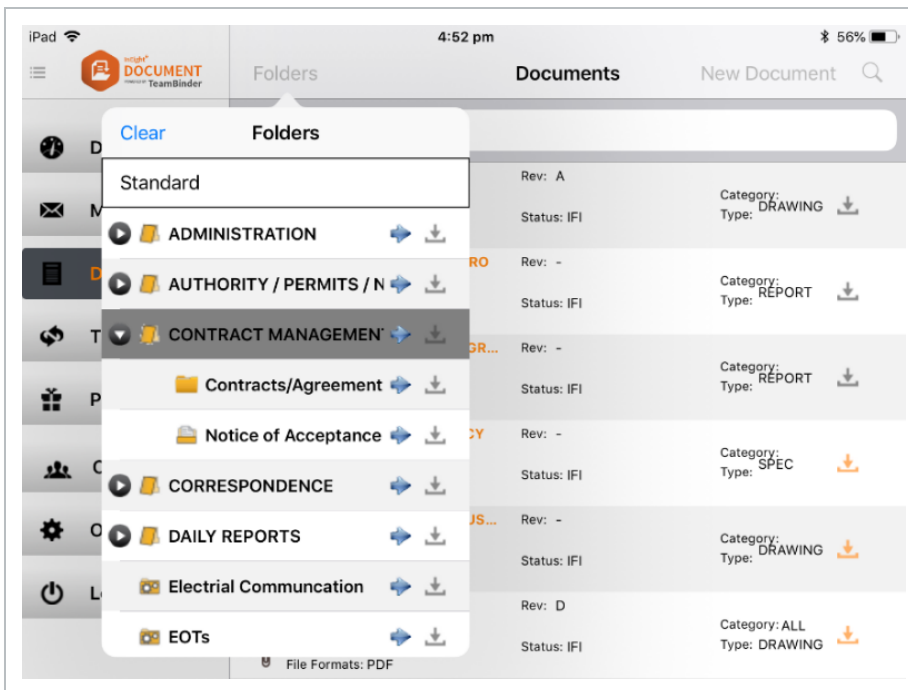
iPad 4:52 pm 56%

InEight DOCUMENT TeamBinder

Folders Documents New Document

Clear Folders

Standard

ADMINISTRATION

AUTHORITY / PERMITS / N

CONTRACT MANAGEMENT

Contracts/Agreement

Notice of Acceptance

CORRESPONDENCE

DAILY REPORTS

Electrial Communcation

EOTs

D
M
D
T
P
C
O
L

Rev: A
Status: IFI
Category:
Type: DRAWING

RO
Rev: -
Status: IFI
Category:
Type: REPORT

GR...
Rev: -
Status: IFI
Category:
Type: REPORT

CY
Rev: -
Status: IFI
Category:
Type: SPEC

US...
Rev: -
Status: IFI
Category:
Type: DRAWING

Rev: D
Status: IFI
Category: ALL
Type: DRAWING

File Formats: PDF